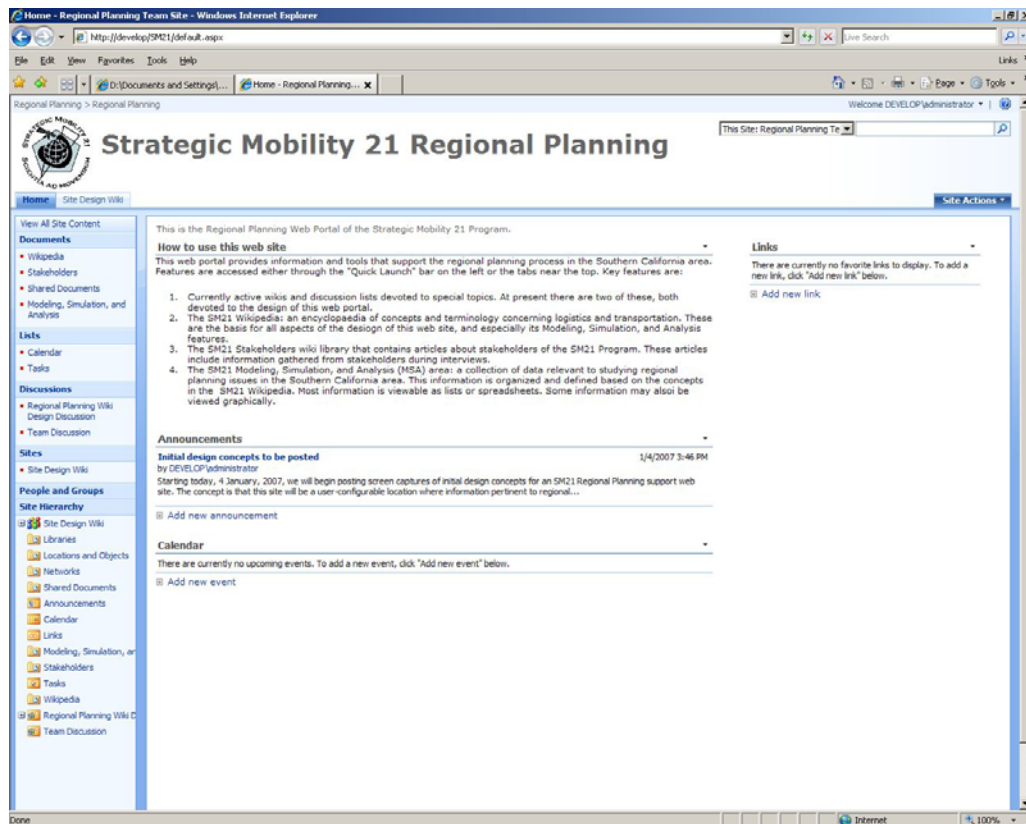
Home - Regional Planning Team Site - Windows Internet Explorer

http://develop/SM21/default.aspx

Live Search

File Edit View Favorites Tools Help

Links

D:\Documents and Settings\...

Home - Regional Planning...

Page Tools

Regional Planning > Regional Planning

Welcome DEVELOP\administrator

Strategic Mobility 21 Regional Planning

This Site: Regional Planning Te

Home Site Design Wiki

Site Actions

View All Site Content

Documents
• Wikipedia
• Stakeholders
• Shared Documents
• Modeling, Simulation, and Analysis

Lists
• Calendar
• Tasks

Discussions
• Regional Planning Wiki Design Discussion
• Team Discussion

Sites
• Site Design Wiki

People and Groups

Site Hierarchy
Site Design Wiki
Libraries
Locations and Objects
Networks
Shared Documents
Announcements
Calendar
Links
Modeling, Simulation, ar
Stakeholders
Tasks
Wikipedia
Regional Planning Wiki D
Team Discussion

This is the Regional Planning Web Portal of the Strategic Mobility 21 Program.

How to use this web site

This web portal provides information and tools that support the regional planning process in the Southern California area. Features are accessed either through the "Quick Launch" bar on the left or the tabs near the top. Key features are:

1. Currently active wikis and discussion lists devoted to special topics. At present there are two of these, both devoted to the design of this web portal.
2. The SM21 Wikipedia: an encyclopaedia of concepts and terminology concerning logistics and transportation. These are the basis for all aspects of the desiogn of this web site, and especially its Modeling, Simulation, and Analysis features.
3. The SM21 Stakeholders wiki library that contains articles about stakeholders of the SM21 Program. These articles include information gathered from stakeholders during interviews.
4. The SM21 Modeling, Simulation, and Analysis (MSA) area: a collection of data relevant to studying regional planning issues in the Southern California area. This information is organized and defined based on the concepts in the SM21 Wikipedia. Most information is viewable as lists or spreadsheets. Some information may alsoi be viewed graphically.

Announcements

Initial design concepts to be posted
by DEVELOP\administrator
1/4/2007 3:46 PM
Starting today, 4 January, 2007, we will begin posting screen captures of initial design concepts for an SM21 Regional Planning support web site. The concept is that this site will be a user-configurable location where information pertinent to regional...

Add new announcement

Calendar

There are currently no upcoming events. To add a new event, click "Add new event" below.

Add new event

Links

There are currently no favorite links to display. To add a new link, click "Add new link" below.

Add new link

Done

Internet

100%